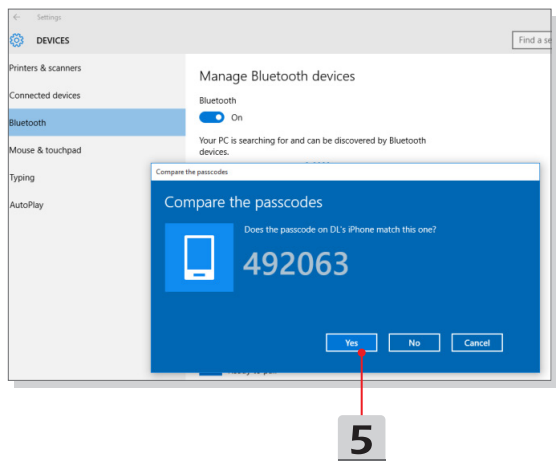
Settings

DEVICES

Find a se

Printers & scanners

Connected devices

Bluetooth

Mouse & touchpad

Typing

AutoPlay

Manage Bluetooth devices

Bluetooth

On

Your PC is searching for and can be discovered by Bluetooth devices.

Compare the passcodes

Compare the passcodes

Does the passcode on DL's iPhone match this one?

492063

Yes

No

Cancel

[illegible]

5